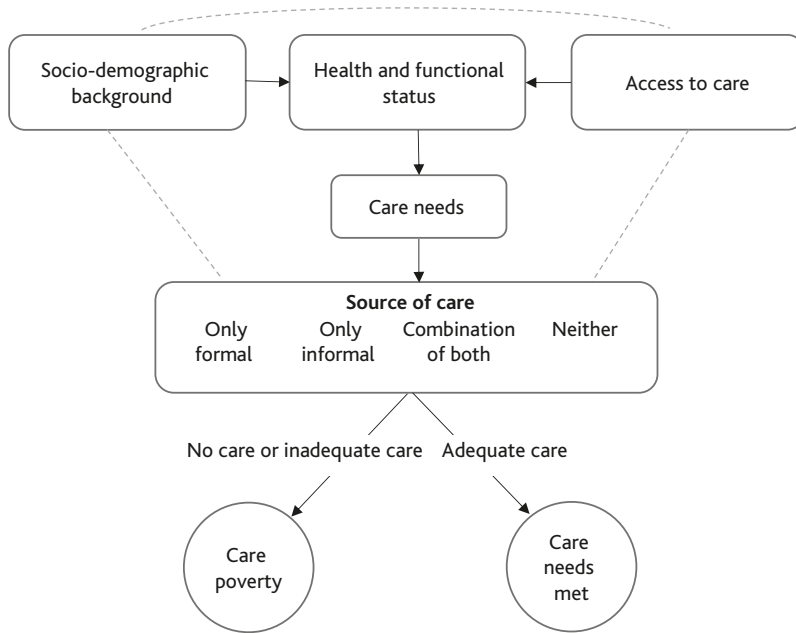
Socio-demographic background

Health and functional status

Access to care

Care needs

**Source of care**

Only formal

Only informal

Combination of both

Neither

No care or inadequate care

Adequate care

Care poverty

Care needs met